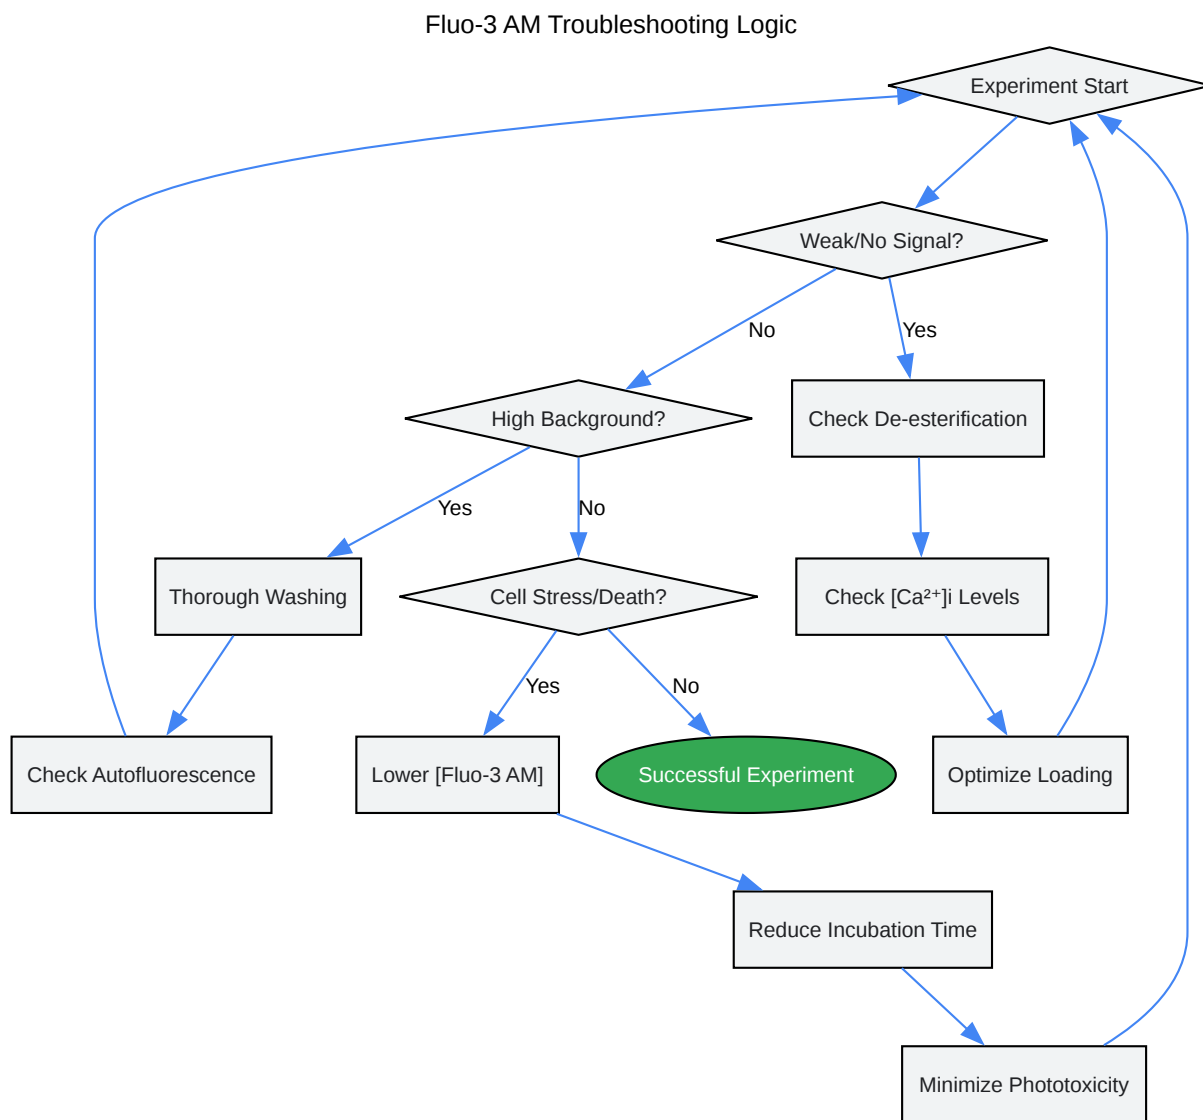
Fluo-3 AM Troubleshooting Logic

Experiment Start

Weak/No Signal?

No

Yes

High Background?

Check De-esterification

Yes

No

Thorough Washing

Cell Stress/Death?

Check [$Ca^{2+}$]i Levels

Yes

No

Check Autofluorescence

Lower [Fluo-3 AM]

Successful Experiment

Optimize Loading

Reduce Incubation Time

Minimize Phototoxicity